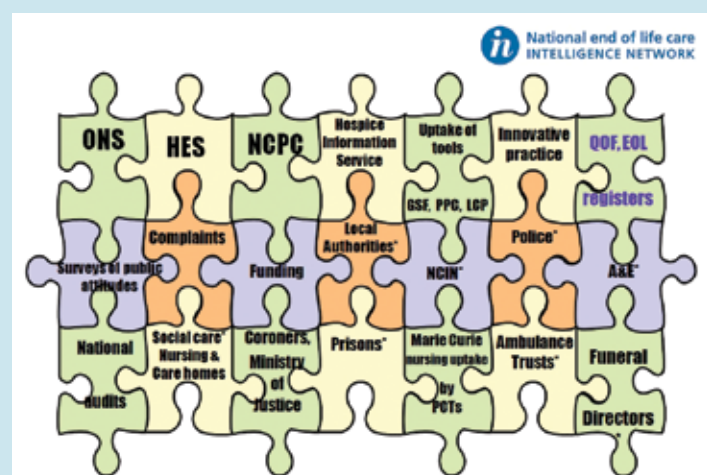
National end of life care
INTELLIGENCE NETWORK

ONS

HES

NCPC

Hospice Information Service

Uptake of tools

GSF, PPC, LCP

Innovative practice

QOF, EOL registers

Complaints

Local Authorities*

Police*

Surveys of public attitudes

Funding

NCIN*

A&E*

National audits

Social care* Nursing & Care homes

Coroners, Ministry of Justice

Prisons*

Marie Curie nursing uptake by PCTs

Ambulance Trusts*

Funeral Directors